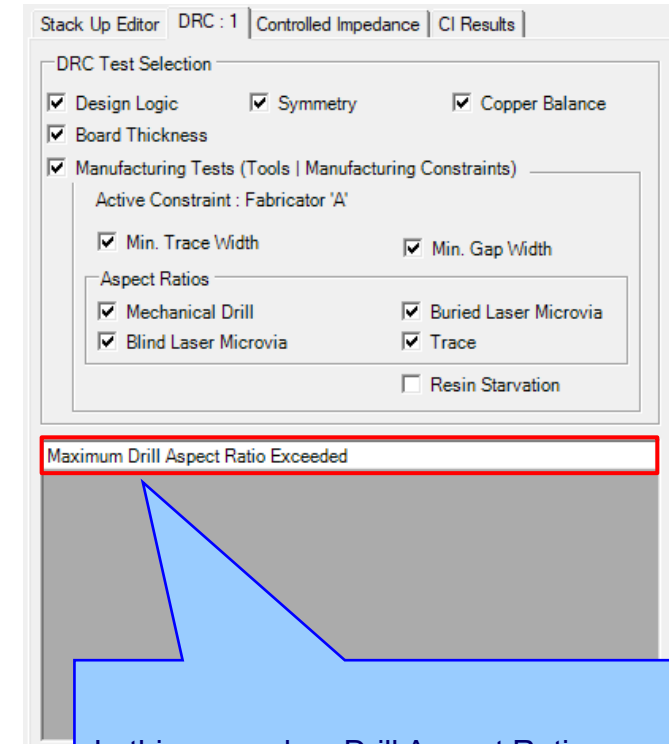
Stack Up Editor | DRC : 1 | Controlled Impedance | CI Results

DRC Test Selection

☑ Design Logic ☑ Symmetry ☑ Copper Balance

☑ Board Thickness

☑ Manufacturing Tests (Tools | Manufacturing Constraints)

Active Constraint : Fabricator 'A'

☑ Min. Trace Width ☑ Min. Gap Width

Aspect Ratios

☑ Mechanical Drill ☑ Buried Laser Microvia

☑ Blind Laser Microvia ☑ Trace

☐ Resin Starvation

Maximum Drill Aspect Ratio Exceeded

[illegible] Drill Aspect Ratio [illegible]